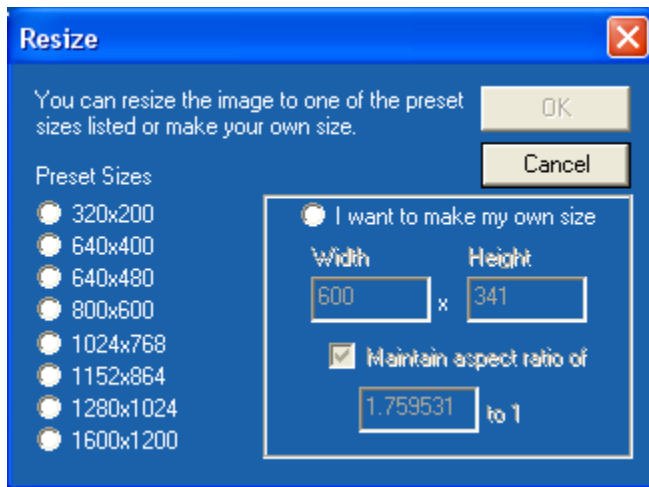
Resize

You can resize the image to one of the preset sizes listed or make your own size.

OK

Cancel

Preset Sizes

320x200
640x400
640x480
800x600
1024x768
1152x864
1280x1024
1600x1200

I want to make my own size

Width
Height

600
x
341

Maintain aspect ratio of

1.759531
to 1